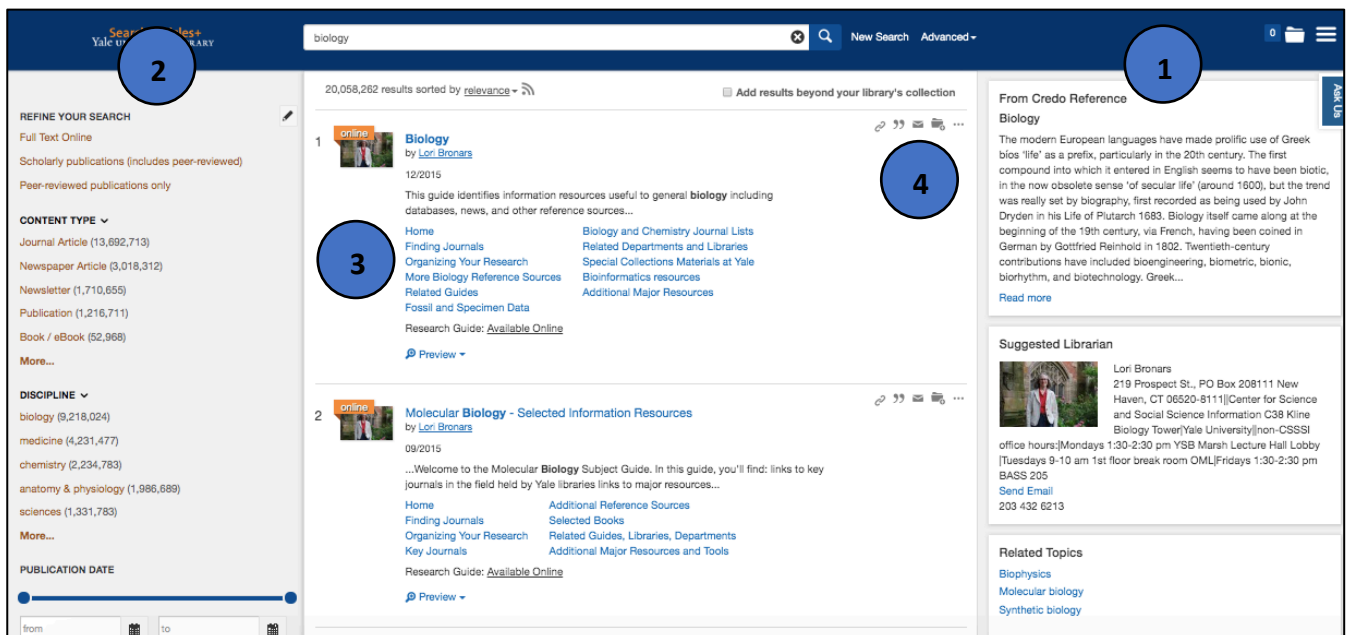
Search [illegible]les+
Yale U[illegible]LIBRARY

2

biology

New Search Advanced

0

1

Ask Us

REFINE YOUR SEARCH
Full Text Online
Scholarly publications (includes peer-reviewed)
Peer-reviewed publications only

CONTENT TYPE
Journal Article (13,692,713)
Newspaper Article (3,018,312)
Newsletter (1,710,655)
Publication (1,216,711)
Book / eBook (52,968)
More...

DISCIPLINE
biology (9,218,024)
medicine (4,231,477)
chemistry (2,234,783)
anatomy & physiology (1,986,689)
sciences (1,331,783)
More...

PUBLICATION DATE
from
to

20,058,262 results sorted by relevance

Add results beyond your library's collection

1 online
Biology
by Lori Bronars
12/2015
This guide identifies information resources useful to general biology including databases, news, and other reference sources...

4

3

Home
Finding Journals
Organizing Your Research
More Biology Reference Sources
Related Guides
Fossil and Specimen Data
Biology and Chemistry Journal Lists
Related Departments and Libraries
Special Collections Materials at Yale
Bioinformatics resources
Additional Major Resources
Research Guide: Available Online
Preview

2 online
Molecular Biology - Selected Information Resources
by Lori Bronars
09/2015
...Welcome to the Molecular Biology Subject Guide. In this guide, you'll find: links to key journals in the field held by Yale libraries links to major resources...
Home
Finding Journals
Organizing Your Research
Key Journals
Additional Reference Sources
Selected Books
Related Guides, Libraries, Departments
Additional Major Resources and Tools
Research Guide: Available Online
Preview

From Credo Reference
Biology
The modern European languages have made prolific use of Greek bios 'life' as a prefix, particularly in the 20th century. The first compound into which it entered in English seems to have been biotic, in the now obsolete sense 'of secular life' (around 1600), but the trend was really set by biography, first recorded as being used by John Dryden in his Life of Plutarch 1683. Biology itself came along at the beginning of the 19th century, via French, having been coined in German by Gottfried Reinhold in 1802. Twentieth-century contributions have included bioengineering, biometric, bionic, biorhythm, and biotechnology. Greek...
Read more

Suggested Librarian
Lori Bronars
219 Prospect St., PO Box 208111 New Haven, CT 06520-8111||Center for Science and Social Science Information C38 Kline Biology Tower|Yale University||non-CSSSI office hours:|Mondays 1:30-2:30 pm YSB Marsh Lecture Hall Lobby |Tuesdays 9-10 am 1st floor break room OML|Fridays 1:30-2:30 pm BASS 205
Send Email
203 432 6213

Related Topics
Biophysics
Molecular biology
Synthetic biology